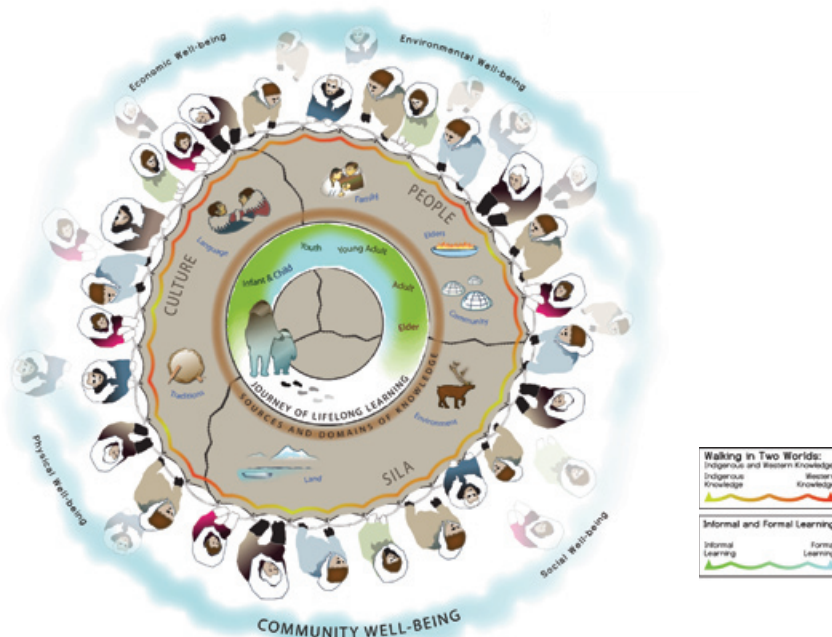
Economic Well-being

Environmental Well-being

Family

PEOPLE

Elders

CULTURE

Language

Youth

Young Adult

Infant & Child

Adult

Elder

Community

Traditions

JOURNEY OF LIFELONG LEARNING

SOURCES AND DOMAINS OF KNOWLEDGE

Environment

Land

SILA

Physical Well-being

Social Well-being

COMMUNITY WELL-BEING

Walking in Two Worlds:
Indigenous and Western Knowledge
Indigenous Knowledge
Western Knowledge

Informal and Formal Learning
Informal Learning
Formal Learning